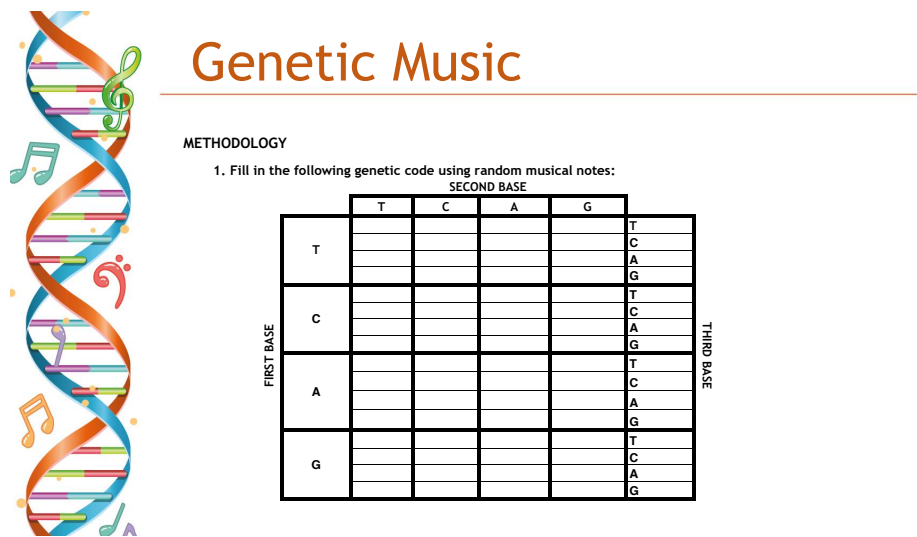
Genetic Music

METHODOLOGY

1. Fill in the following genetic code using random musical notes:

SECOND BASE

FIRST BASE

|  | T | C | A | G |  |
|---|---|---|---|---|---|
| T |  |  |  |  | T |
|  |  |  |  |  | C |
|  |  |  |  |  | A |
|  |  |  |  |  | G |
| C |  |  |  |  | T |
|  |  |  |  |  | C |
|  |  |  |  |  | A |
|  |  |  |  |  | G |
| A |  |  |  |  | T |
|  |  |  |  |  | C |
|  |  |  |  |  | A |
|  |  |  |  |  | G |
| G |  |  |  |  | T |
|  |  |  |  |  | C |
|  |  |  |  |  | A |
|  |  |  |  |  | G |

THIRD BASE